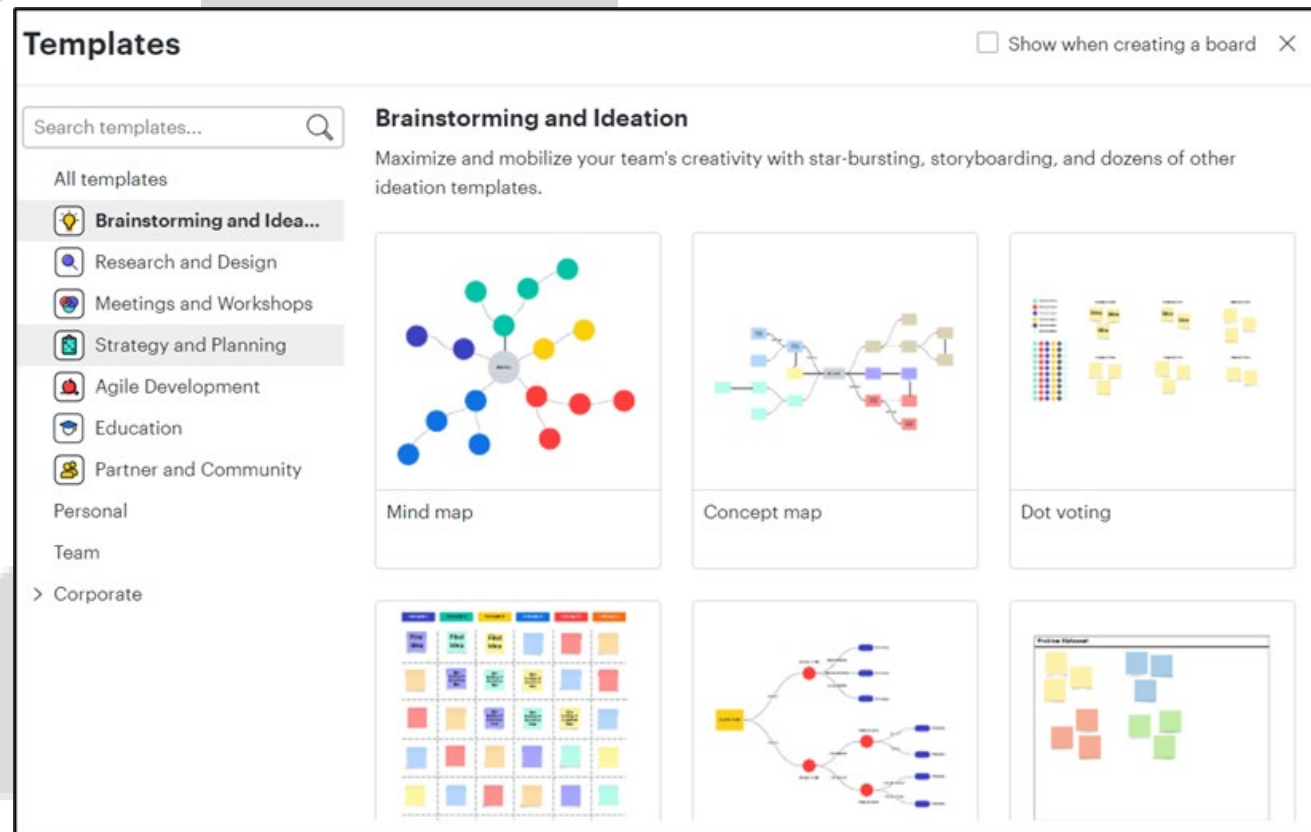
Templates

Show when creating a board

Search templates...

All templates

Brainstorming and Idea...

Research and Design

Meetings and Workshops

Strategy and Planning

Agile Development

Education

Partner and Community

Personal

Team

Corporate

Brainstorming and Ideation

Maximize and mobilize your team's creativity with star-bursting, storyboarding, and dozens of other ideation templates.

Mind map

Concept map

Dot voting